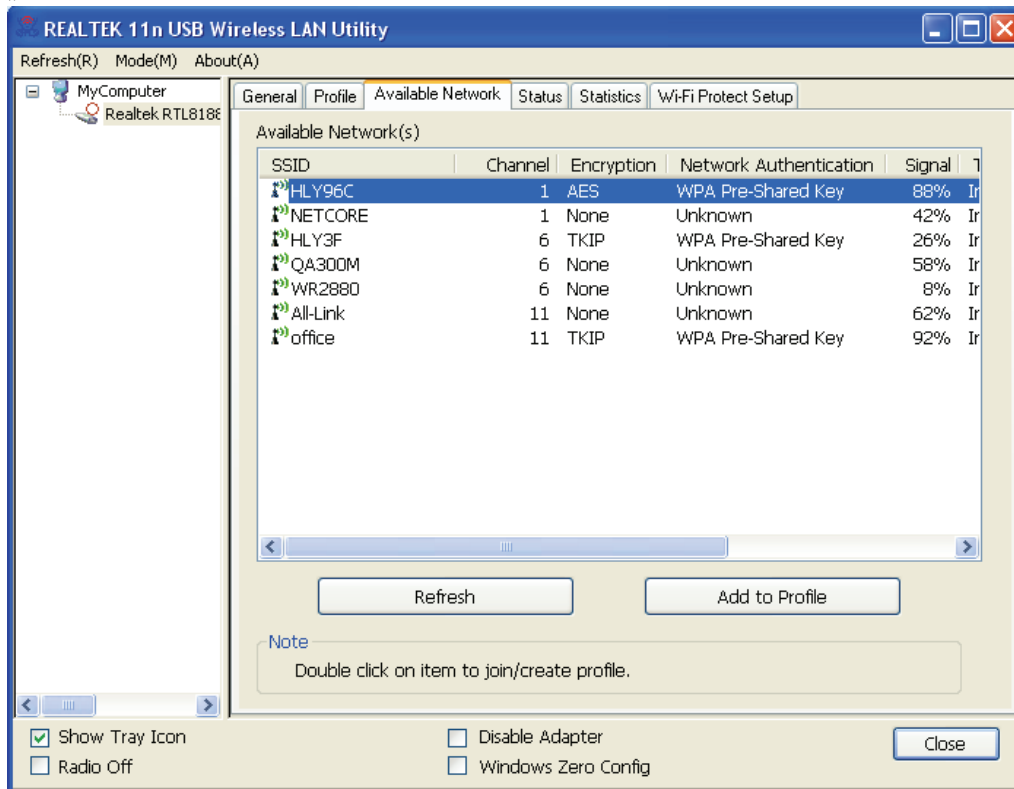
REALTEK 11n USB Wireless LAN Utility

Refresh(R) Mode(M) About(A)

MyComputer
Realtek RTL8188

General | Profile | Available Network | Status | Statistics | Wi-Fi Protect Setup

Available Network(s)

| SSID | Channel | Encryption | Network Authentication | Signal | T |
|---|---|---|---|---|---|
| HLY96C | 1 | AES | WPA Pre-Shared Key | 88% | Ir |
| NETCORE | 1 | None | Unknown | 42% | Ir |
| HLY3F | 6 | TKIP | WPA Pre-Shared Key | 26% | Ir |
| QA300M | 6 | None | Unknown | 58% | Ir |
| WR2880 | 6 | None | Unknown | 8% | Ir |
| All-Link | 11 | None | Unknown | 62% | Ir |
| office | 11 | TKIP | WPA Pre-Shared Key | 92% | Ir |

Refresh
Add to Profile

Note
Double click on item to join/create profile.

Show Tray Icon
Radio Off
Disable Adapter
Windows Zero Config
Close